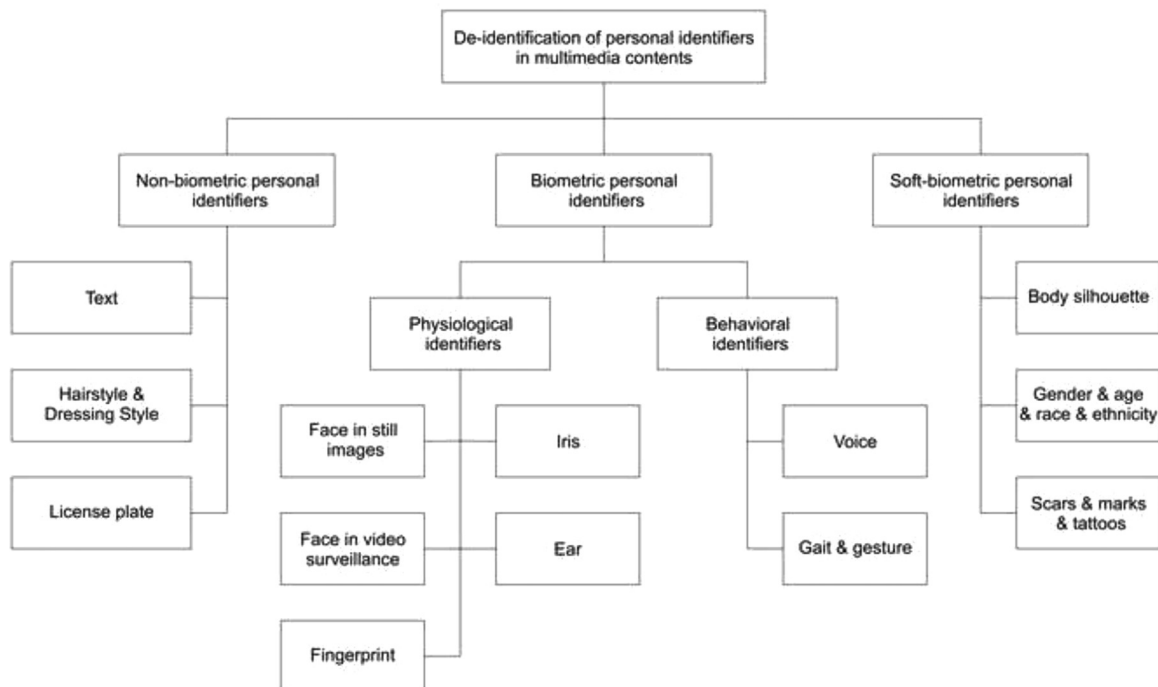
De-identification of personal identifiers in multimedia contents

Non-biometric personal identifiers

Biometric personal identifiers

Soft-biometric personal identifiers

Text

Hairstyle & Dressing Style

License plate

Physiological identifiers

Behavioral identifiers

Face in still images

Iris

Face in video surveillance

Ear

Fingerprint

Voice

Gait & gesture

Body silhouette

Gender & age & race & ethnicity

Scars & marks & tattoos